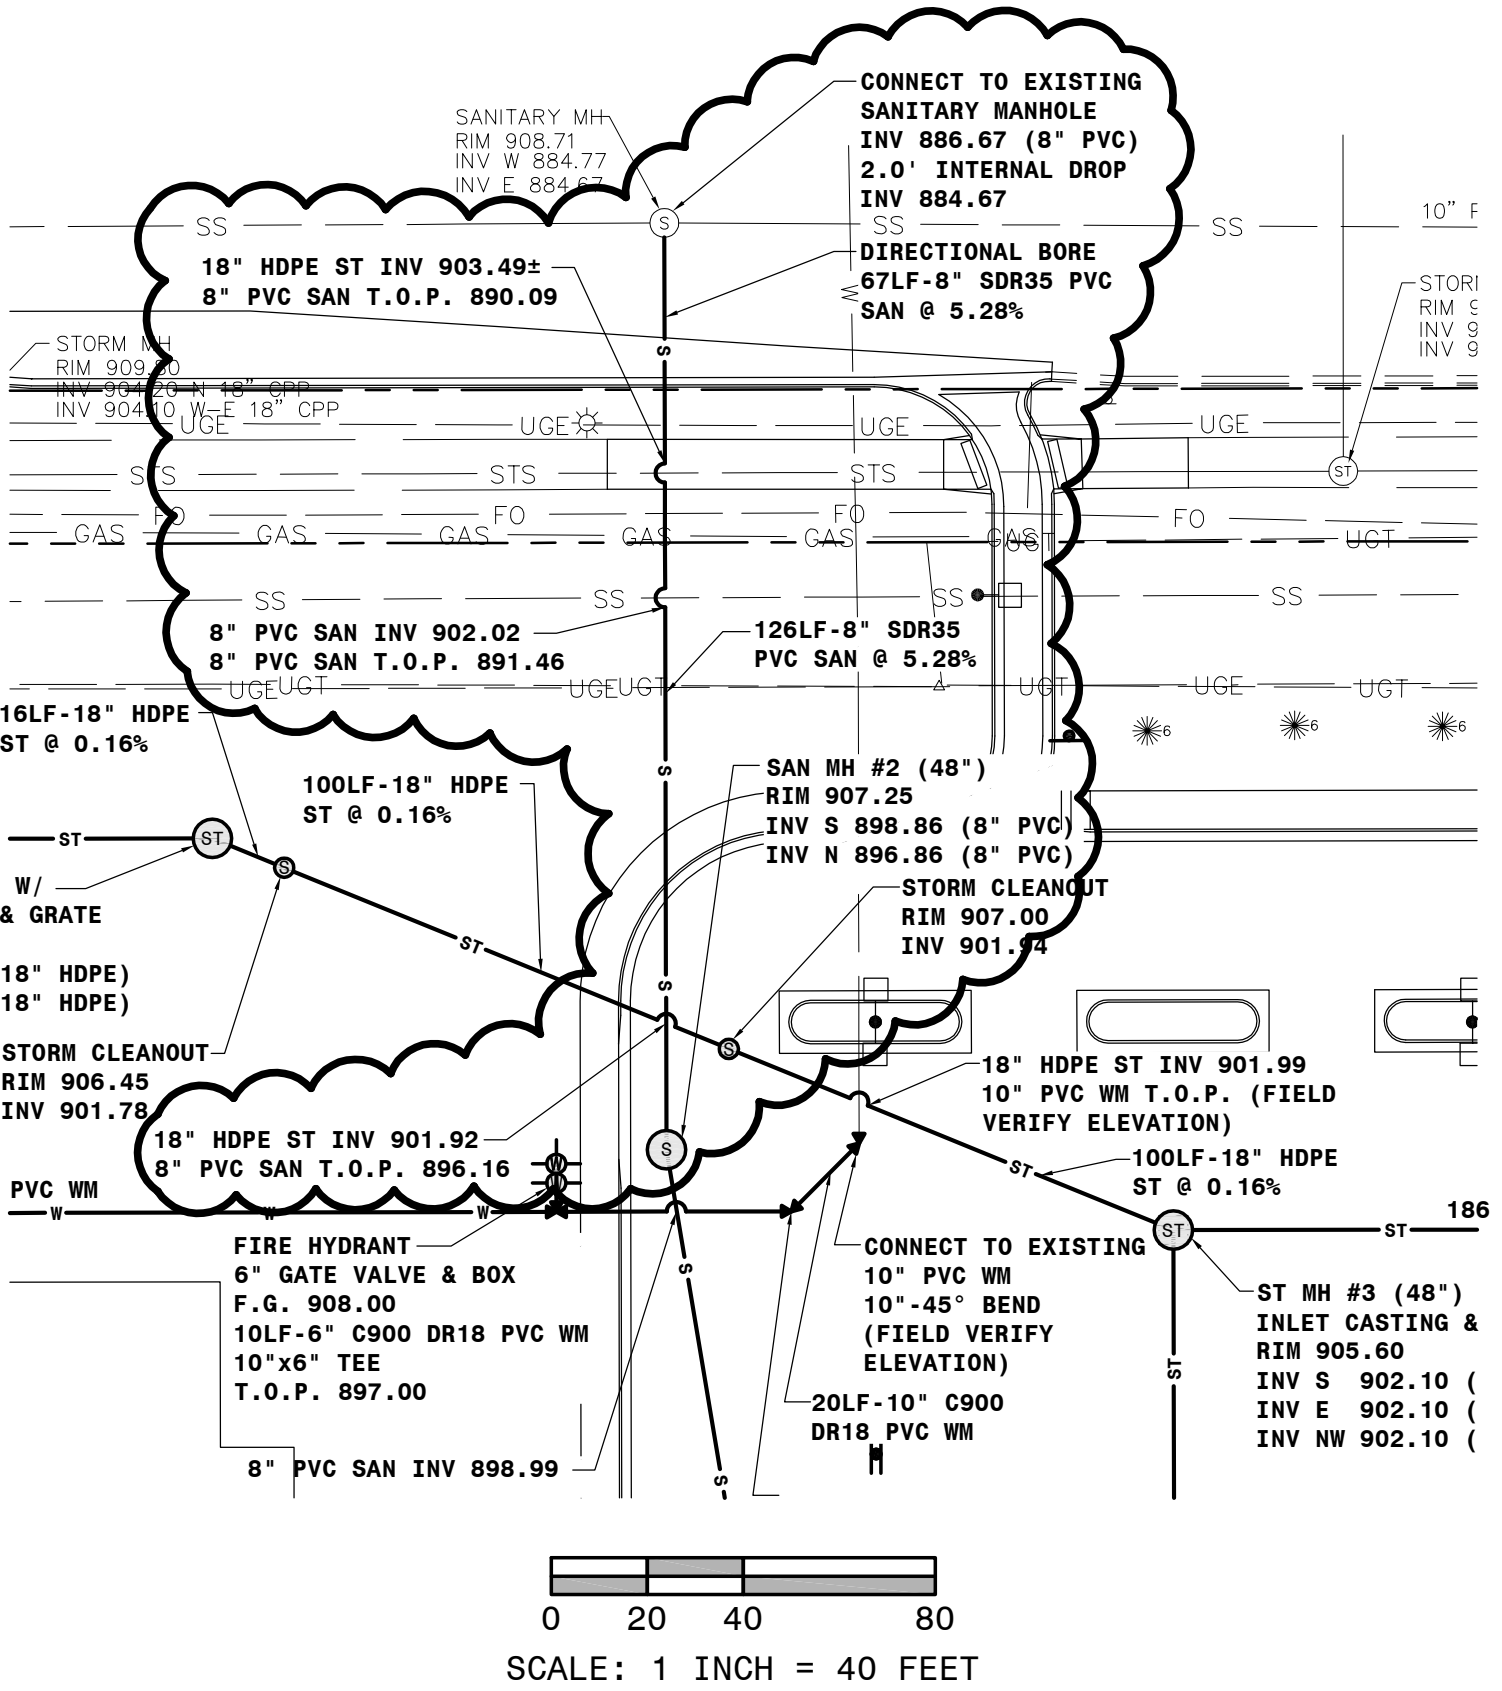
SANITARY MH
RIM 908.71
INV W 884.77
INV E 884.67

CONNECT TO EXISTING SANITARY MANHOLE
INV 886.67 (8" PVC)
2.0' INTERNAL DROP
INV 884.67

SS

SS

SS

10" F

18" HDPE ST INV 903.49±
8" PVC SAN T.O.P. 890.09

DIRECTIONAL BORE
67LF-8" SDR35 PVC
SAN @ 5.28%

STORM MH
RIM 909.80
INV 904.20 N 18" CPP
INV 904.10 W-E 18" CPP

STORI
RIM 9
INV 9
INV 9

UGE UGE UGE UGE

STS STS STS

FO FO FO FO

GAS GAS GAS GAS GAS GAS

UGT UGT

SS SS SS SS

8" PVC SAN INV 902.02
8" PVC SAN T.O.P. 891.46

126LF-8" SDR35
PVC SAN @ 5.28%

UGE UGT UGE UGT UGT UGE UGT

16LF-18" HDPE
ST @ 0.16%

100LF-18" HDPE
ST @ 0.16%

SAN MH #2 (48")
RIM 907.25
INV S 898.86 (8" PVC)
INV N 896.86 (8" PVC)

ST

W/
& GRATE

18" HDPE)
18" HDPE)

STORM CLEANOUT
RIM 907.00
INV 901.94

STORM CLEANOUT
RIM 906.45
INV 901.78

18" HDPE ST INV 901.99
10" PVC WM T.O.P. (FIELD VERIFY ELEVATION)

18" HDPE ST INV 901.92
8" PVC SAN T.O.P. 896.16

100LF-18" HDPE
ST @ 0.16%

PVC WM

186

FIRE HYDRANT
6" GATE VALVE & BOX
F.G. 908.00
10LF-6" C900 DR18 PVC WM
10"x6" TEE
T.O.P. 897.00

CONNECT TO EXISTING
10" PVC WM
10"-45° BEND
(FIELD VERIFY ELEVATION)

ST MH #3 (48")
INLET CASTING &
RIM 905.60
INV S 902.10 (
INV E 902.10 (
INV NW 902.10 (

20LF-10" C900
DR18 PVC WM

8" PVC SAN INV 898.99

0 20 40 80
SCALE: 1 INCH = 40 FEET